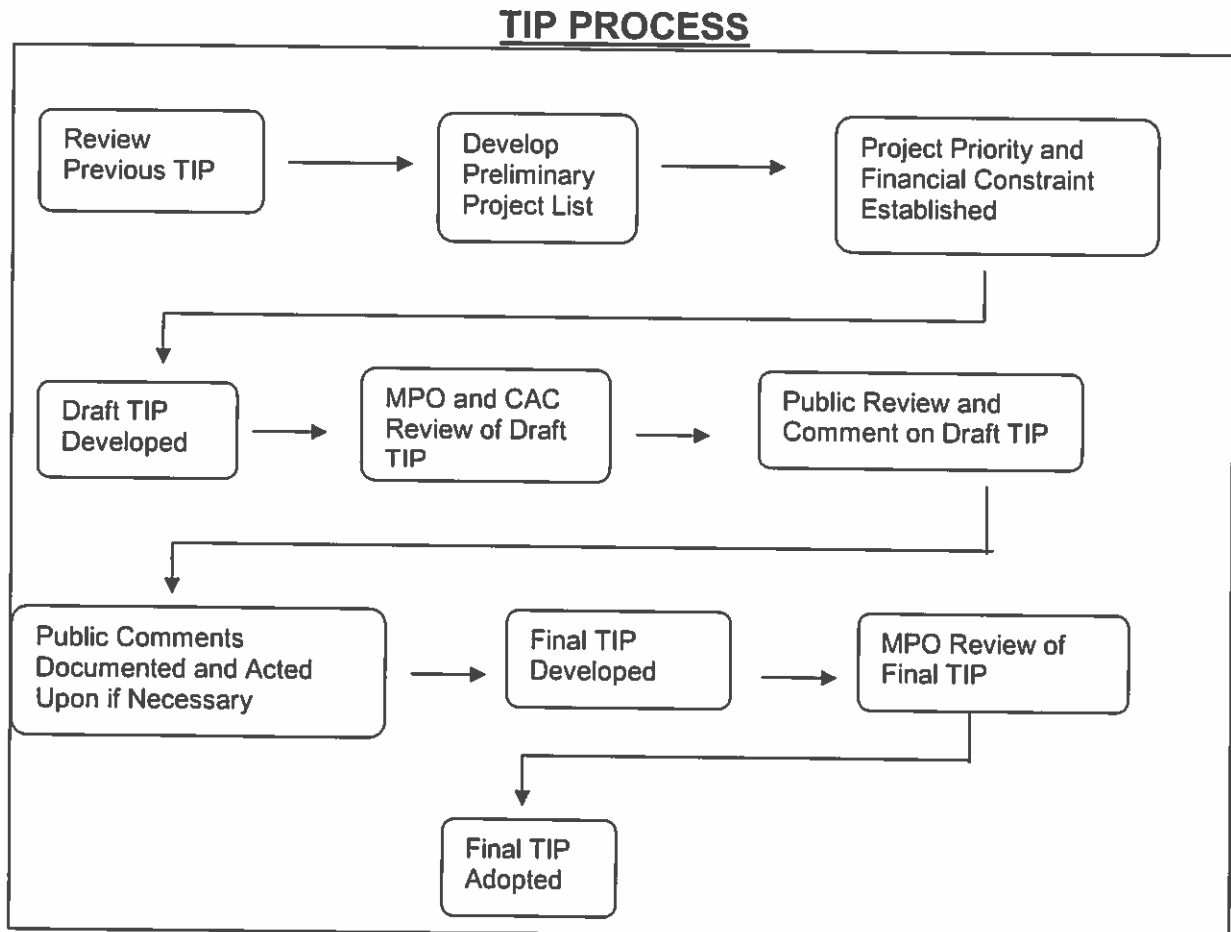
TIP PROCESS

Review Previous TIP

Develop Preliminary Project List

Project Priority and Financial Constraint Established

Draft TIP Developed

MPO and CAC Review of Draft TIP

Public Review and Comment on Draft TIP

Public Comments Documented and Acted Upon if Necessary

Final TIP Developed

MPO Review of Final TIP

Final TIP Adopted